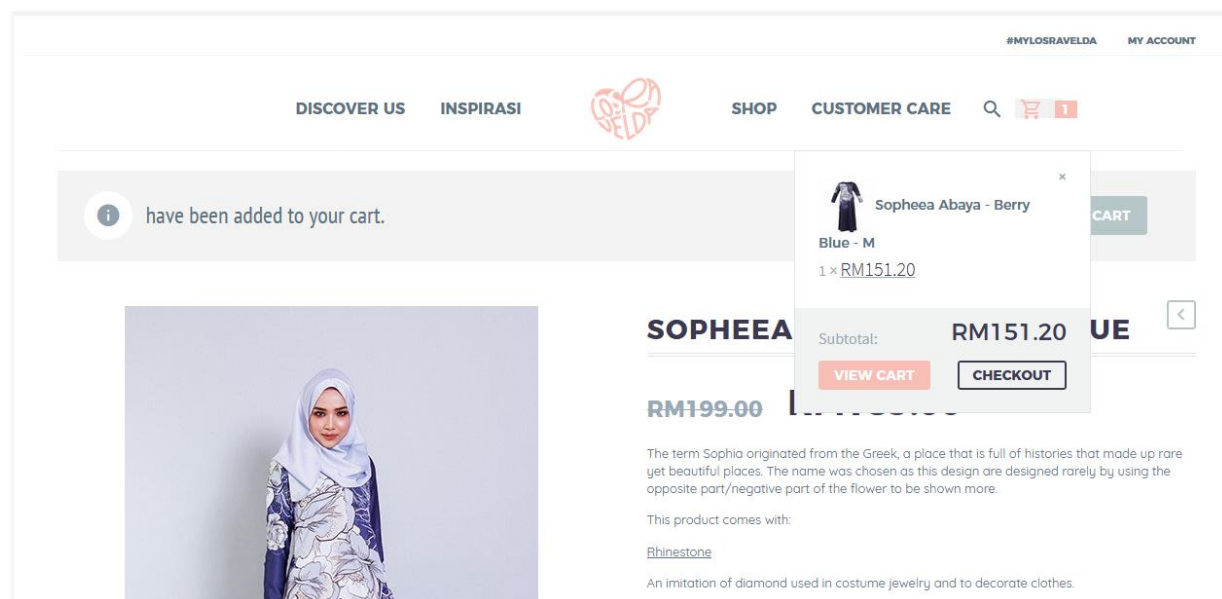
#MYLOSRAVELDA MY ACCOUNT

DISCOVER US INSPIRASI SHOP CUSTOMER CARE 1

have been added to your cart.

CART

×

Sopheea Abaya - Berry Blue - M

1 × RM151.20

Subtotal: RM151.20

VIEW CART CHECKOUT

SOPHEEA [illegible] UE

RM199.00 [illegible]

The term Sophia originated from the Greek, a place that is full of histories that made up rare yet beautiful places. The name was chosen as this design are designed rarely by using the opposite part/negative part of the flower to be shown more.

This product comes with:

Rhinestone

An imitation of diamond used in costume jewelry and to decorate clothes.